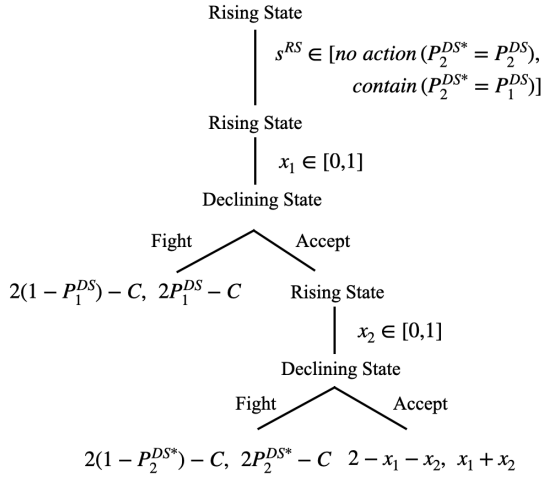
Rising State

$s^{RS} \in [no\ action\ (P_2^{DS*} = P_2^{DS}),$
$contain\ (P_2^{DS*} = P_1^{DS})]$

Rising State

$x_1 \in [0,1]$

Declining State

Fight

Accept

$2(1 - P_1^{DS}) - C,\ 2P_1^{DS} - C$

Rising State

$x_2 \in [0,1]$

Declining State

Fight

Accept

$2(1 - P_2^{DS*}) - C,\ 2P_2^{DS*} - C$

$2 - x_1 - x_2,\ x_1 + x_2$